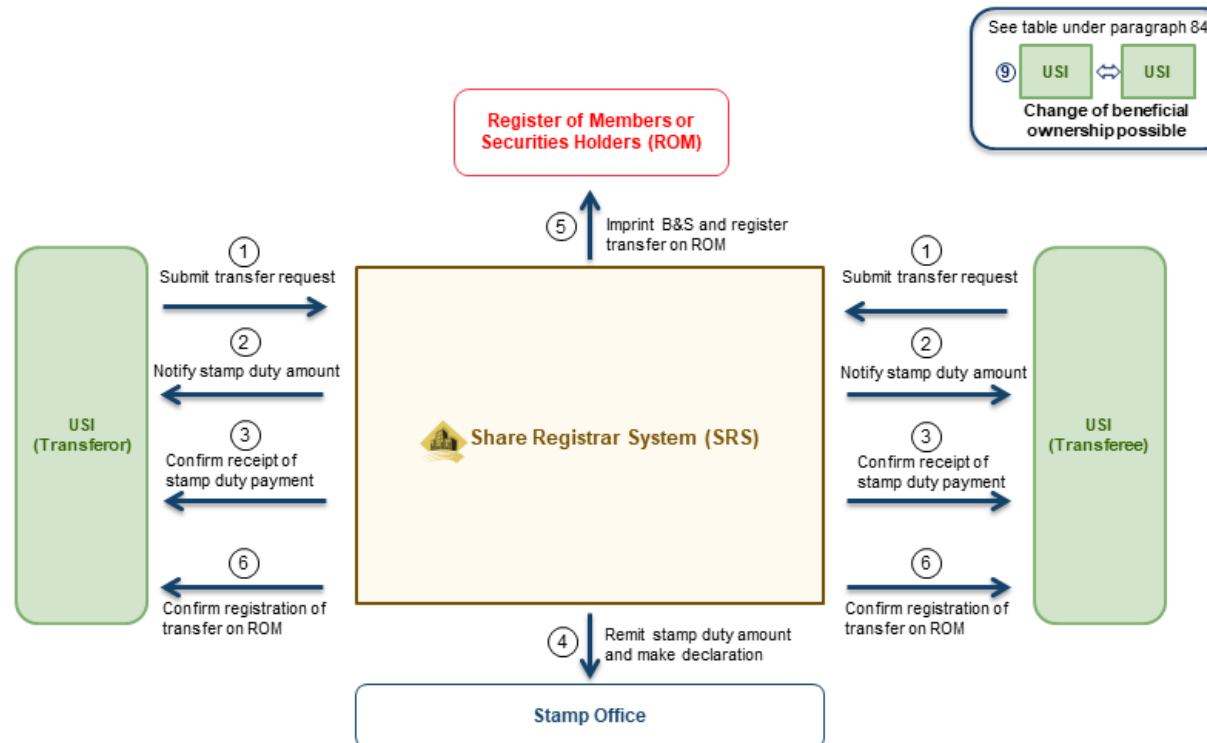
See table under paragraph 84

⑨ USI ⇔ USI

Change of beneficial ownership possible

Register of Members or Securities Holders (ROM)

5 Imprint B&S and register transfer on ROM

USI (Transferor)

1 Submit transfer request

2 Notify stamp duty amount

3 Confirm receipt of stamp duty payment

6 Confirm registration of transfer on ROM

Share Registrar System (SRS)

1 Submit transfer request

2 Notify stamp duty amount

3 Confirm receipt of stamp duty payment

6 Confirm registration of transfer on ROM

USI (Transferee)

4 Remit stamp duty amount and make declaration

Stamp Office